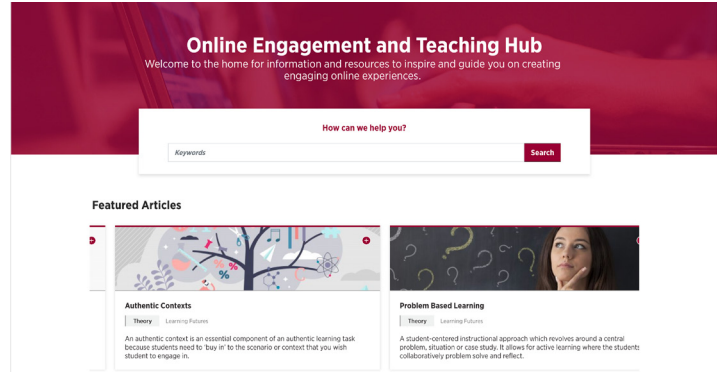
Online Engagement and Teaching Hub

Welcome to the home for information and resources to inspire and guide you on creating engaging online experiences.

How can we help you?

Keywords

Search

Featured Articles

Authentic Contexts

Theory

Learning Futures

An authentic context is an essential component of an authentic learning task because students need to 'buy in' to the scenario or context that you wish student to engage in.

Problem Based Learning

Theory

Learning Futures

A student-centered instructional approach which revolves around a central problem, situation or case study. It allows for active learning where the students collaboratively problem solve and reflect.